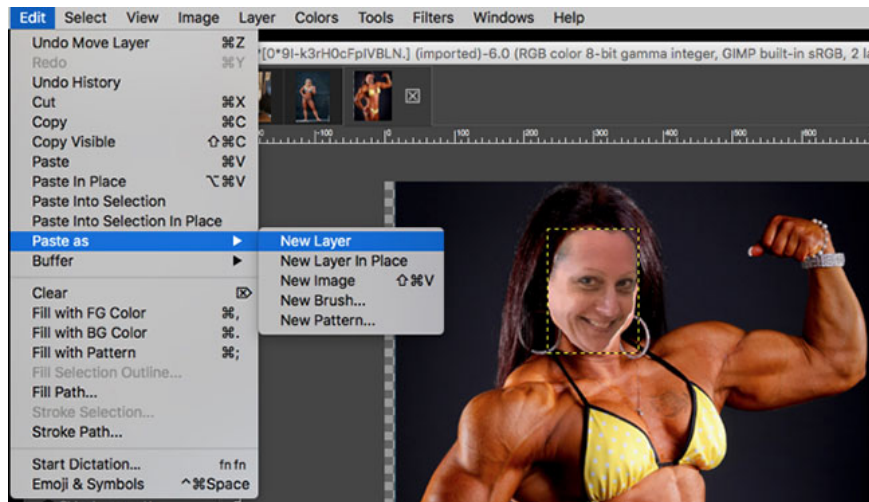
Edit Select View Image Layer Colors Tools Filters Windows Help

*[0*9I-k3rH0cFpIVBLN.] (imported)-6.0 (RGB color 8-bit gamma integer, GIMP built-in sRGB, 2 la

Undo Move Layer ⌘Z
Redo ⌘Y
Undo History
Cut ⌘X
Copy ⌘C
Copy Visible ⇧⌘C
Paste ⌘V
Paste In Place ⌥⌘V
Paste Into Selection
Paste Into Selection In Place
Paste as ▶
Buffer ▶
Clear ⌦
Fill with FG Color ⌘,
Fill with BG Color ⌘.
Fill with Pattern ⌘;
Fill Selection Outline...
Fill Path...
Stroke Selection...
Stroke Path...
Start Dictation... fn fn
Emoji & Symbols ^⌘Space

New Layer
New Layer In Place
New Image ⇧⌘V
New Brush...
New Pattern...

100 200 300 400 500 600